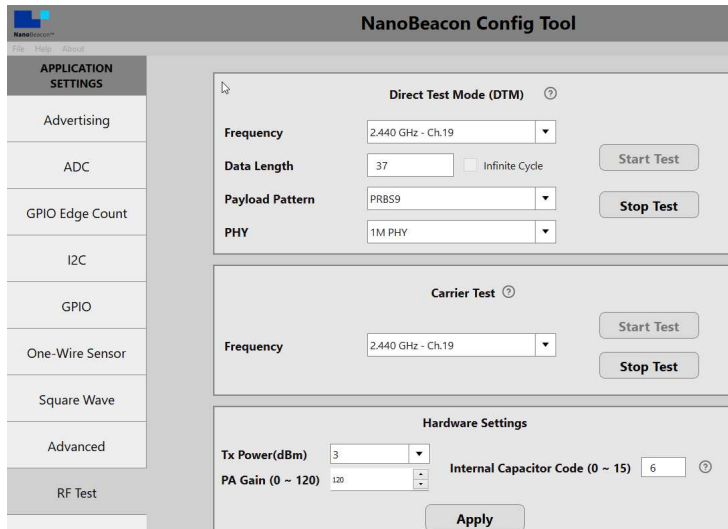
NanoBeacon™

NanoBeacon Config Tool

File Help About

APPLICATION SETTINGS

Advertising

ADC

GPIO Edge Count

I2C

GPIO

One-Wire Sensor

Square Wave

Advanced

RF Test

Direct Test Mode (DTM) ?

Frequency 2.440 GHz - Ch.19

Data Length 37 Infinite Cycle

Payload Pattern PRBS9

PHY 1M PHY

Start Test

Stop Test

Carrier Test ?

Frequency 2.440 GHz - Ch.19

Start Test

Stop Test

Hardware Settings

Tx Power(dBm) 3

PA Gain (0 ~ 120) 120

Internal Capacitor Code (0 ~ 15) 6 ?

Apply